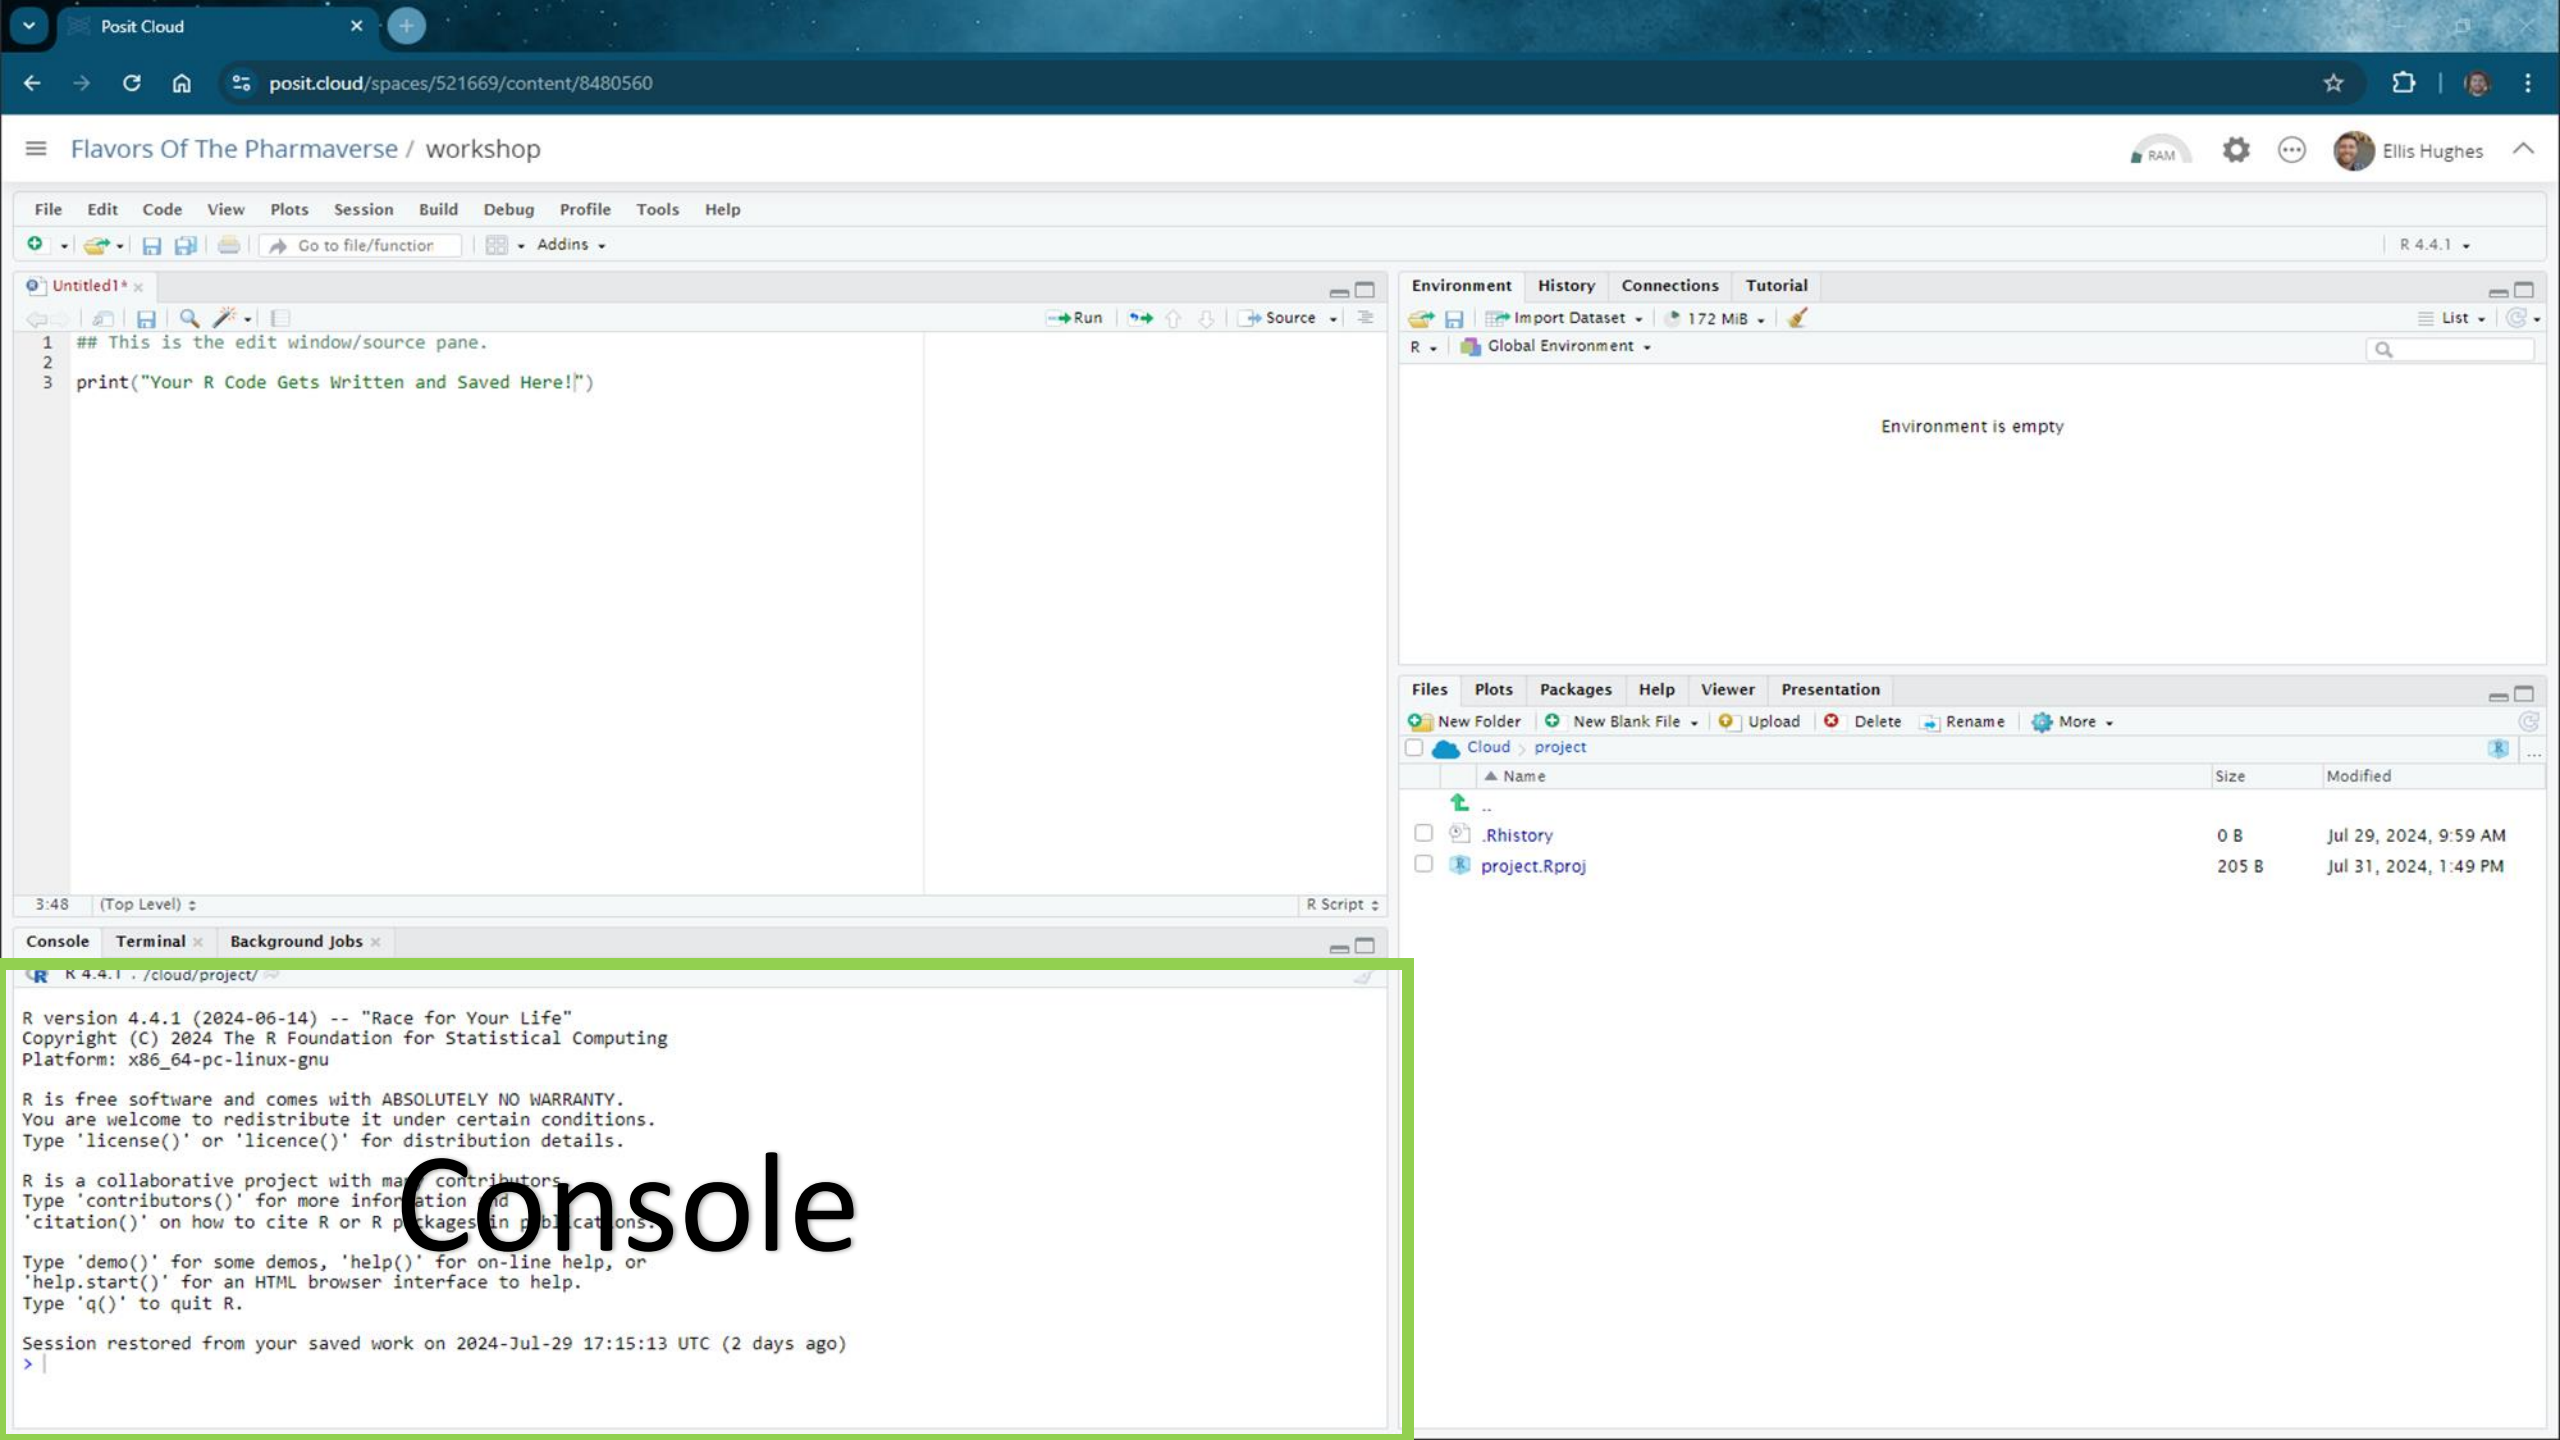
Posit Cloud

posit.cloud/spaces/521669/content/8480560

Flavors Of The Pharmaverse / workshop

RAM

Ellis Hughes

File Edit Code View Plots Session Build Debug Profile Tools Help

Go to file/function

Addins

R 4.4.1

Untitled1*

Run

Source

1 ## This is the edit window/source pane.
2
3 print("Your R Code Gets Written and Saved Here!")

3:48 (Top Level)

R Script

Environment History Connections Tutorial

Import Dataset

172 MiB

List

R

Global Environment

Environment is empty

Files Plots Packages Help Viewer Presentation

New Folder New Blank File Upload Delete Rename More

Cloud > project

| Name | Size | Modified |
|---|---|---|
| .. | | |
| .Rhistory | 0 B | Jul 29, 2024, 9:59 AM |
| project.Rproj | 205 B | Jul 31, 2024, 1:49 PM |

Console Terminal Background Jobs

R 4.4.1 · /cloud/project/

R version 4.4.1 (2024-06-14) -- "Race for Your Life"
Copyright (C) 2024 The R Foundation for Statistical Computing
Platform: x86_64-pc-linux-gnu

R is free software and comes with ABSOLUTELY NO WARRANTY.
You are welcome to redistribute it under certain conditions.
Type 'license()' or 'licence()' for distribution details.

R is a collaborative project with ma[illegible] contributors.
Type 'contributors()' for more infor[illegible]tion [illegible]d
'citation()' on how to cite R or R p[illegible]ckages in p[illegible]blications.

Type 'demo()' for some demos, 'help()' for on-line help, or
'help.start()' for an HTML browser interface to help.
Type 'q()' to quit R.

Session restored from your saved work on 2024-Jul-29 17:15:13 UTC (2 days ago)
>

Console